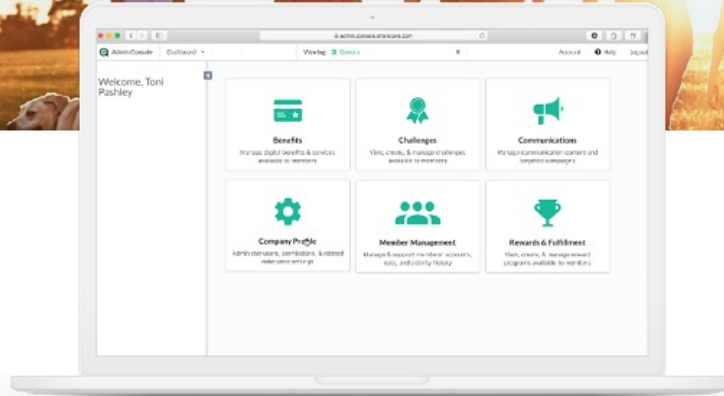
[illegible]

AdminConsole Dashboard Viewing: Generic Account Help Logout

Welcome, Toni Pashley

Benefits
Manage digital benefits & services available to members

Challenges
View, create, & manage challenges available to members

Communications
Manage communication content and targeted campaigns

Company Profile
Admin standards, permissions, & related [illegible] settings

Member Management
Manage & support members' accounts, data, and activity history

Rewards & Fulfillment
View, create, & manage reward programs available to members